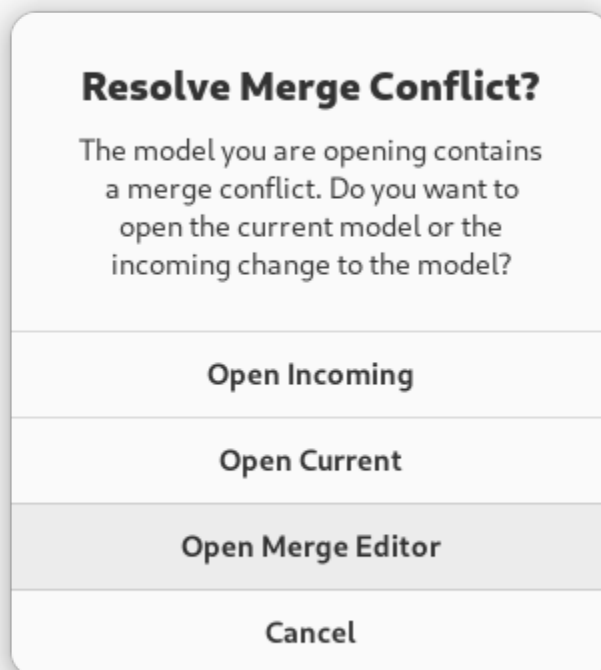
Resolve Merge Conflict?

The model you are opening contains a merge conflict. Do you want to open the current model or the incoming change to the model?

Open Incoming

Open Current

Open Merge Editor

Cancel